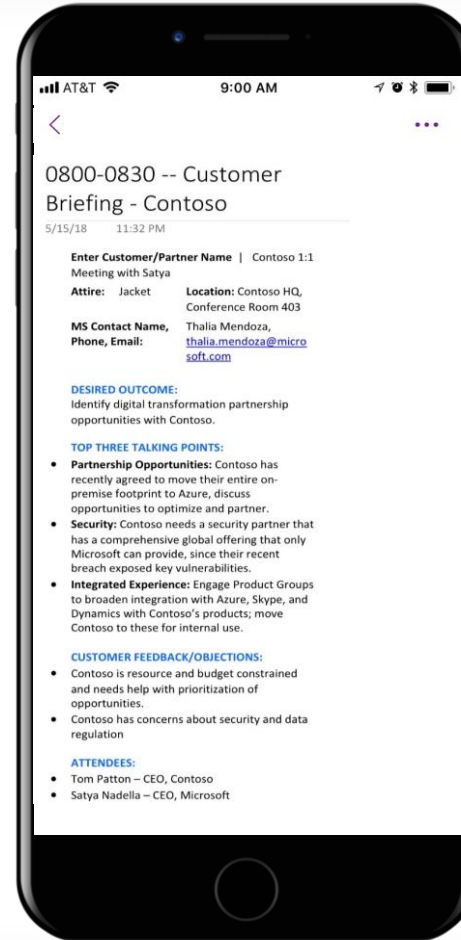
AT&T 9:00 AM

<

...

0800-0830 -- Customer Briefing - Contoso

5/15/18 11:32 PM

**Enter Customer/Partner Name** | Contoso 1:1 Meeting with Satya

| **Attire:** Jacket | **Location:** Contoso HQ, Conference Room 403 |
|---|---|
| **MS Contact Name, Phone, Email:** | Thalia Mendoza, thalia.mendoza@microsoft.com |

DESIRED OUTCOME:
Identify digital transformation partnership opportunities with Contoso.

TOP THREE TALKING POINTS:
- **Partnership Opportunities:** Contoso has recently agreed to move their entire on-premise footprint to Azure, discuss opportunities to optimize and partner.
- **Security:** Contoso needs a security partner that has a comprehensive global offering that only Microsoft can provide, since their recent breach exposed key vulnerabilities.
- **Integrated Experience:** Engage Product Groups to broaden integration with Azure, Skype, and Dynamics with Contoso's products; move Contoso to these for internal use.

CUSTOMER FEEDBACK/OBJECTIONS:
- Contoso is resource and budget constrained and needs help with prioritization of opportunities.
- Contoso has concerns about security and data regulation

ATTENDEES:
- Tom Patton – CEO, Contoso
- Satya Nadella – CEO, Microsoft